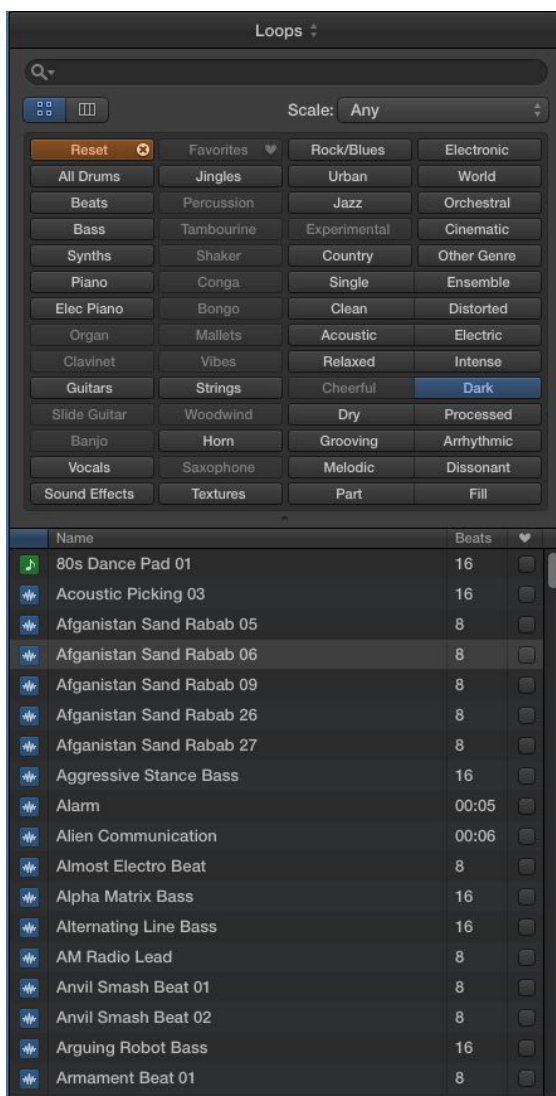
Loops

Scale: Any

| | | | |
|---|---|---|---|
| Reset | Favorites | Rock/Blues | Electronic |
| All Drums | Jingles | Urban | World |
| Beats | Percussion | Jazz | Orchestral |
| Bass | Tambourine | Experimental | Cinematic |
| Synths | Shaker | Country | Other Genre |
| Piano | Conga | Single | Ensemble |
| Elec Piano | Bongo | Clean | Distorted |
| Organ | Mallets | Acoustic | Electric |
| Clavinet | Vibes | Relaxed | Intense |
| Guitars | Strings | Cheerful | Dark |
| Slide Guitar | Woodwind | Dry | Processed |
| Banjo | Horn | Grooving | Arrhythmic |
| Vocals | Saxophone | Melodic | Dissonant |
| Sound Effects | Textures | Part | Fill |

| Name | Beats |
|---|---|
| 80s Dance Pad 01 | 16 |
| Acoustic Picking 03 | 16 |
| Afganistan Sand Rabab 05 | 8 |
| Afganistan Sand Rabab 06 | 8 |
| Afganistan Sand Rabab 09 | 8 |
| Afganistan Sand Rabab 26 | 8 |
| Afganistan Sand Rabab 27 | 8 |
| Aggressive Stance Bass | 16 |
| Alarm | 00:05 |
| Alien Communication | 00:06 |
| Almost Electro Beat | 8 |
| Alpha Matrix Bass | 16 |
| Alternating Line Bass | 16 |
| AM Radio Lead | 8 |
| Anvil Smash Beat 01 | 8 |
| Anvil Smash Beat 02 | 8 |
| Arguing Robot Bass | 16 |
| Armament Beat 01 | 8 |